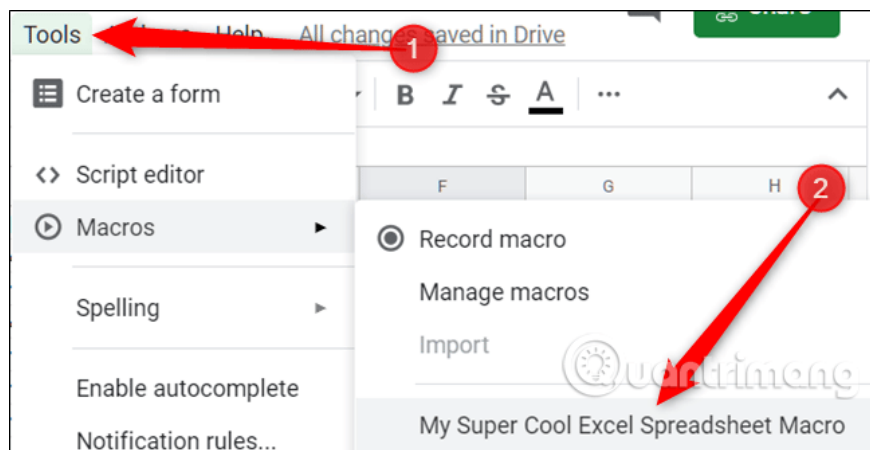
Tools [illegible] Help All changes saved in Drive

Share

1

Create a form

B I S A ⋯

Script editor

F G H

2

Macros

Record macro

Manage macros

Spelling

Import

Enable autocomplete

quantrimang

Notification rules...

My Super Cool Excel Spreadsheet Macro